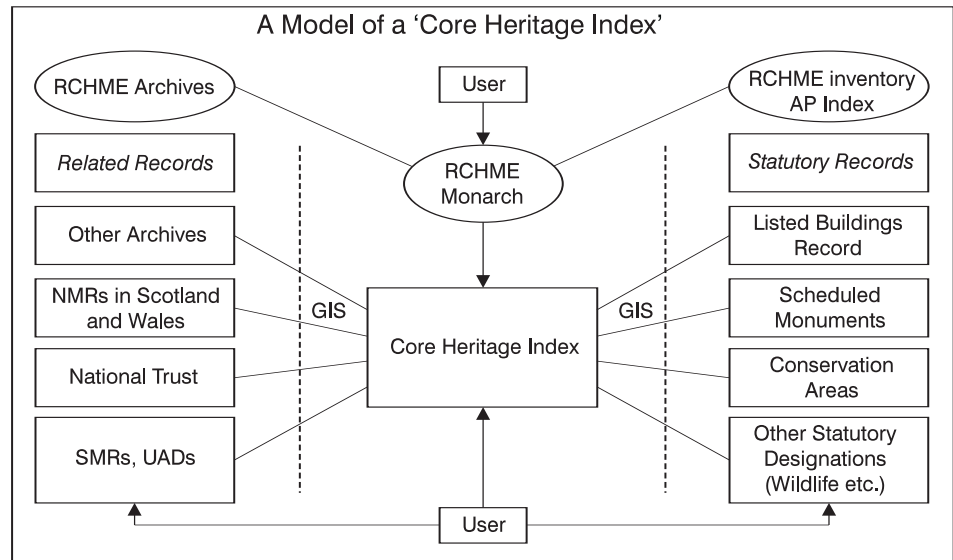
A Model of a 'Core Heritage Index'

RCHME Archives

User

RCHME inventory AP Index

Related Records

RCHME Monarch

Statutory Records

Other Archives

Listed Buildings Record

NMRs in Scotland and Wales

GIS

GIS

Scheduled Monuments

Core Heritage Index

National Trust

Conservation Areas

SMRs, UADs

Other Statutory Designations (Wildlife etc.)

User